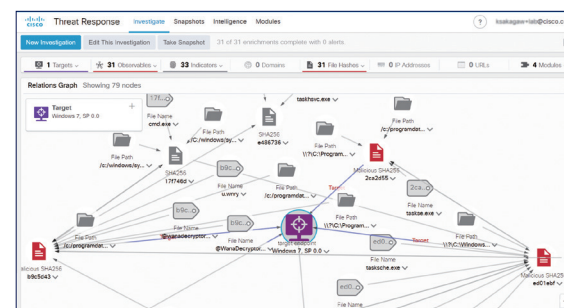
Threat Response Investigate Snapshots Intelligence Modules

? tssakagam+lab@cisco.c

New Investigation Edit This Investigation Take Snapshot 31 of 31 enrichments complete with 9 alerts

1 Targets ∨ 31 Observables ∨ 33 Indicators ∨ 0 Domains 31 File Hashes ∨ 0 IP Addresses 0 URLs 4 Modules

Relations Graph Showing 79 nodes

Target
Windows 7, SP 0.0

17f... File Name cmd.exe ∨

SHA256 e486736 ∨

taskhsvc.exe ∨

File Path /c:/programdat... ∨

File Path /c:/windows/sy... ∨

SHA256 17f746d ∨

File Path /c:/windows/sy... ∨

File Path \\?\C:\Program... ∨

Malicious SHA256 2ca2d55 ∨

b9c... File Name u.wry ∨

2ca... File Name taskse.exe ∨

File Path /c:/programdat... ∨

b9c... @varadecryptor...

b9c... File Name @WanaDecryptor...

target endpoint Windows 7, SP 0.0 ∨

File Path \\?\C:\Program...

ed0... Target File Path \\?\C:\Windows...

Malicious SHA256 b9c5d43 ∨

File Name tasksche.exe ∨

ed0...

File Name

Malicious SHA256 ed01ebf ∨